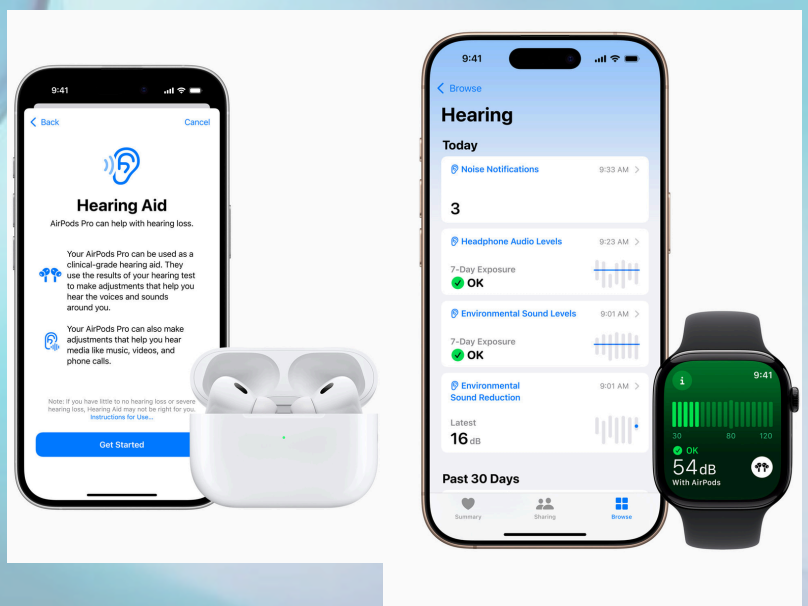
9:41

Back

Cancel

Hearing Aid

AirPods Pro can help with hearing loss.

Your AirPods Pro can be used as a clinical-grade hearing aid. They use the results of your hearing test to make adjustments that help you hear the voices and sounds around you.

Your AirPods Pro can also make adjustments that help you hear media like music, videos, and phone calls.

Note: If you have little to no hearing loss or severe hearing loss, Hearing Aid may not be right for you. Instructions for Use...

Get Started

9:41

Browse

Hearing

Today

Noise Notifications 9:33 AM

3

Headphone Audio Levels 9:23 AM

7-Day Exposure

OK

Environmental Sound Levels 9:01 AM

7-Day Exposure

OK

Environmental Sound Reduction 9:01 AM

Latest

16 dB

Past 30 Days

Summary Sharing Browse

9:41

30 80 120

OK

54 dB

With AirPods